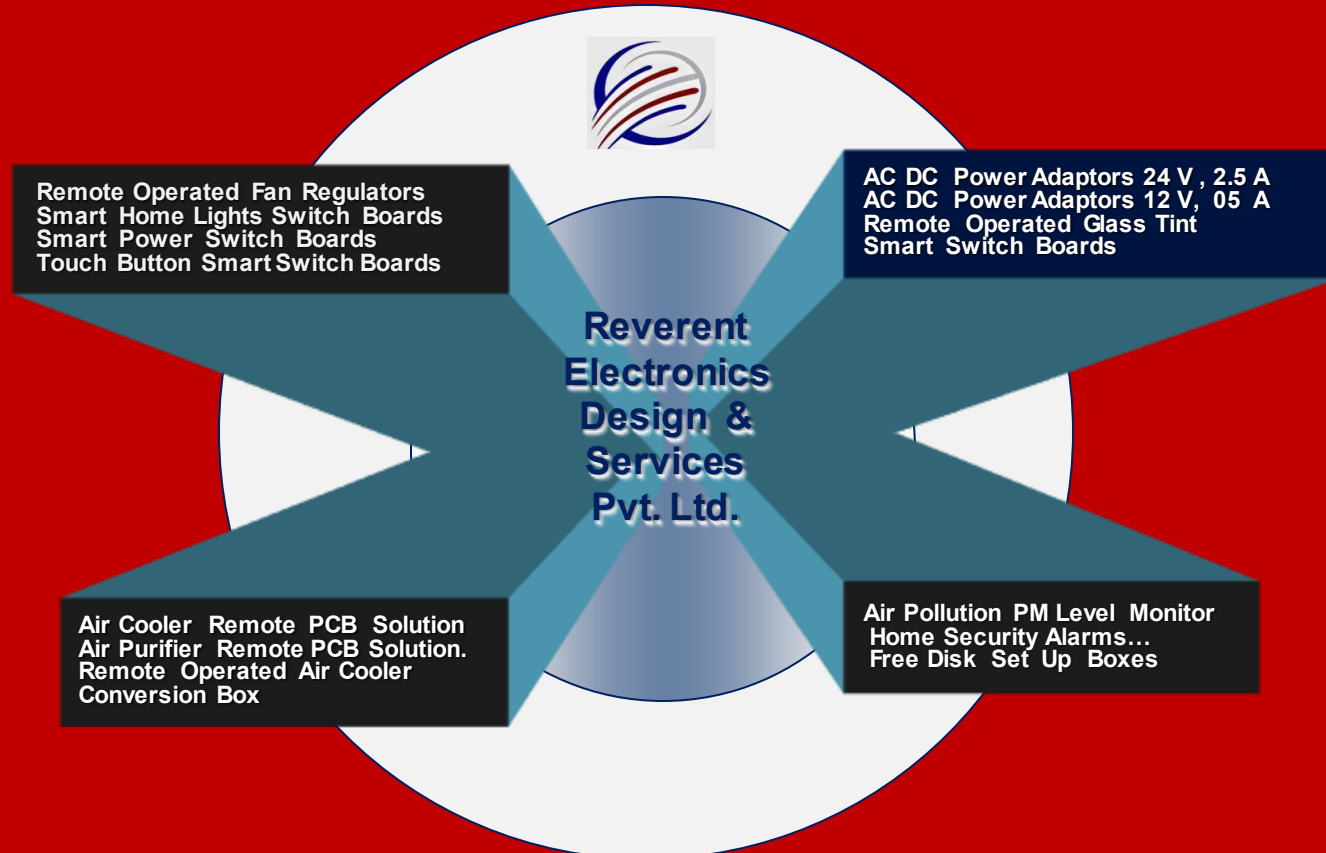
Remote Operated Fan Regulators
Smart Home Lights Switch Boards
Smart Power Switch Boards
Touch Button Smart Switch Boards

AC DC Power Adaptors 24 V , 2.5 A
AC DC Power Adaptors 12 V, 05 A
Remote Operated Glass Tint
Smart Switch Boards

Reverent Electronics Design & Services Pvt. Ltd.

Air Cooler Remote PCB Solution
Air Purifier Remote PCB Solution.
Remote Operated Air Cooler Conversion Box

Air Pollution PM Level Monitor
Home Security Alarms…
Free Disk Set Up Boxes